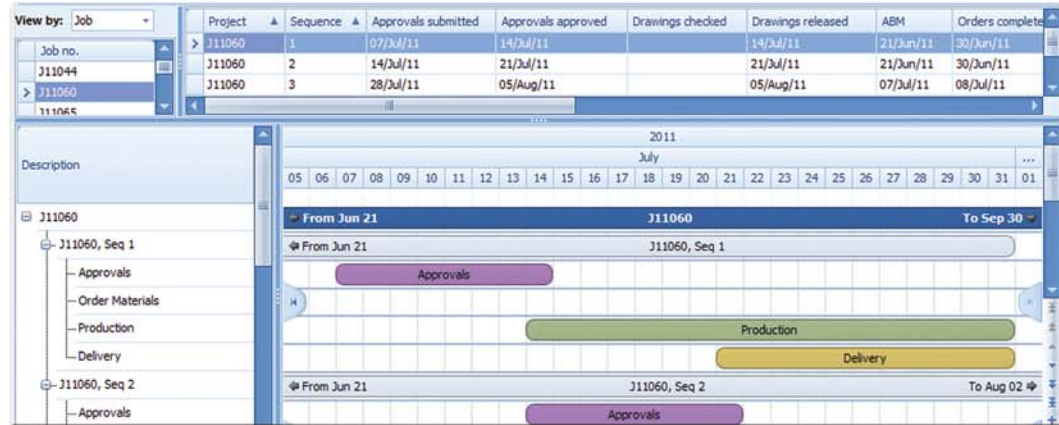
View by: Job

| Job no. |
|---|
| J11044 |
| J11060 |
| J11065 |

| Project | Sequence | Approvals submitted | Approvals approved | Drawings checked | Drawings released | ABM | Orders complete |
|---|---|---|---|---|---|---|---|
| J11060 | 1 | 07/Jul/11 | 14/Jul/11 | | 14/Jul/11 | 21/Jun/11 | 30/Jun/11 |
| J11060 | 2 | 14/Jul/11 | 21/Jul/11 | | 21/Jul/11 | 21/Jun/11 | 30/Jun/11 |
| J11060 | 3 | 28/Jul/11 | 05/Aug/11 | | 05/Aug/11 | 07/Jul/11 | 08/Jul/11 |

Description

2011
July
... 
05 06 07 08 09 10 11 12 13 14 15 16 17 18 19 20 21 22 23 24 25 26 27 28 29 30 31 01

J11060
From Jun 21 J11060 To Sep 30
J11060, Seq 1
From Jun 21 J11060, Seq 1
Approvals
Approvals
Order Materials
Production
Production
Delivery
Delivery
J11060, Seq 2
From Jun 21 J11060, Seq 2 To Aug 02
Approvals
Approvals